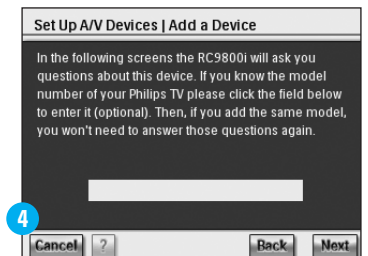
Set Up A/V Devices | Add a Device

In the following screens the RC9800i will ask you questions about this device. If you know the model number of your Philips TV please click the field below to enter it (optional). Then, if you add the same model, you won't need to answer those questions again.

4

Cancel ? Back Next